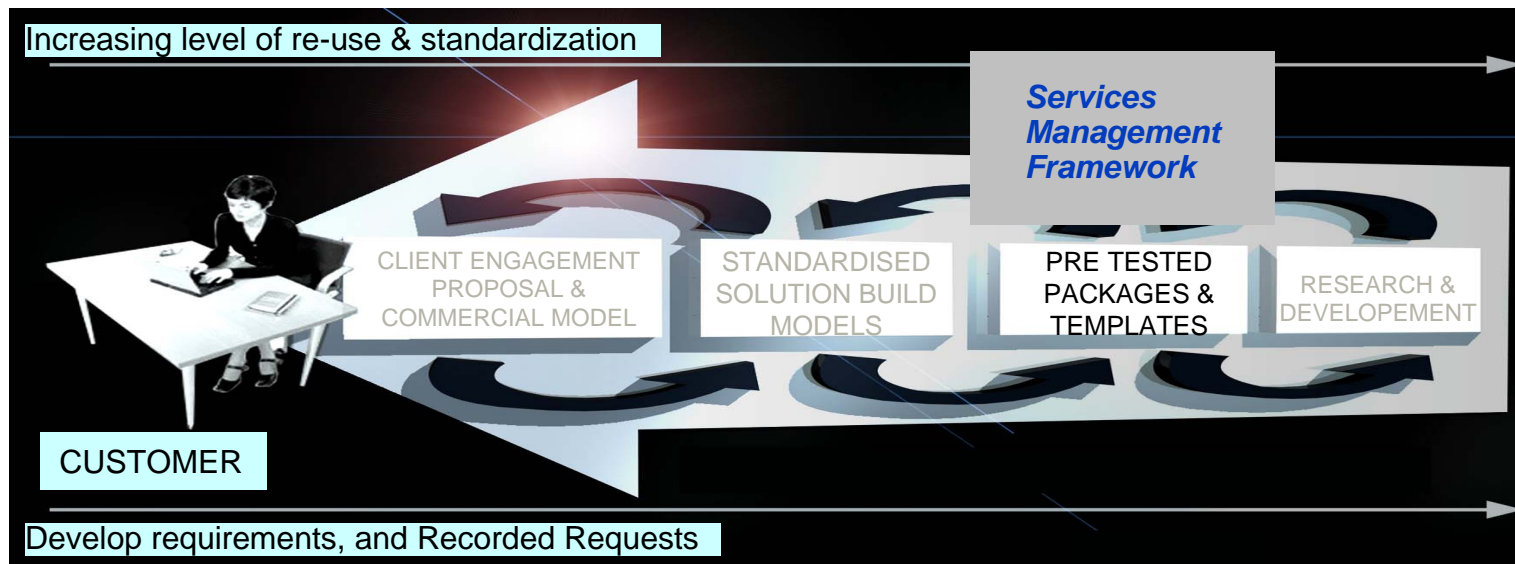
Increasing level of re-use & standardization

Services Management Framework

CLIENT ENGAGEMENT PROPOSAL & COMMERCIAL MODEL

STANDARDISED SOLUTION BUILD MODELS

PRE TESTED PACKAGES & TEMPLATES

RESEARCH & DEVELOPEMENT

CUSTOMER

Develop requirements, and Recorded Requests